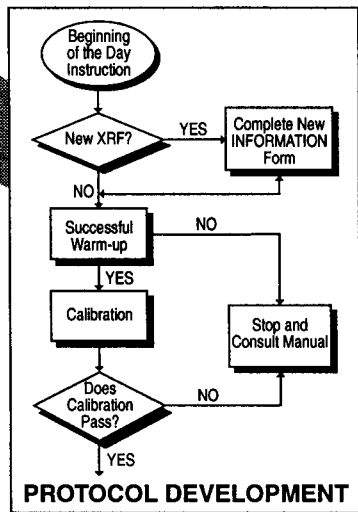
Beginning of the Day Instruction

New XRF?

YES

Complete New INFORMATION Form

NO

Successful Warm-up

NO

YES

Calibration

Stop and Consult Manual

Does Calibration Pass?

NO

YES

PROTOCOL DEVELOPMENT